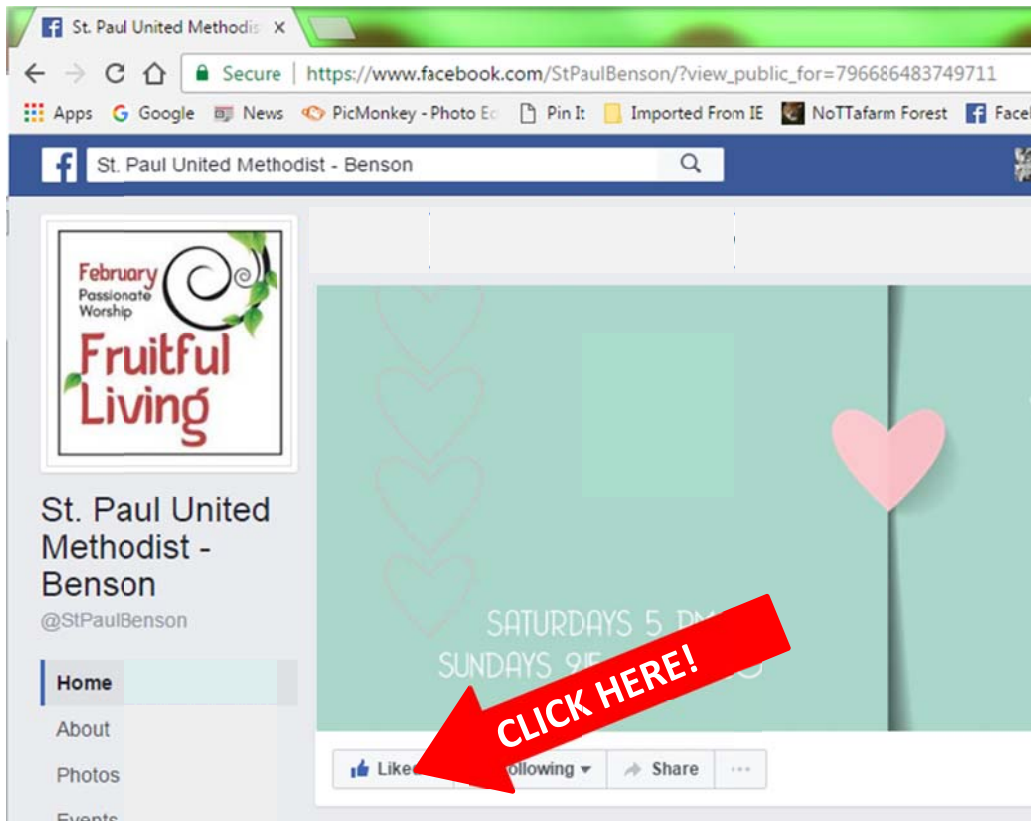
St. Paul United Methodis ×

Secure | https://www.facebook.com/StPaulBenson/?view_public_for=796686483749711

Apps Google News PicMonkey - Photo Ec Pin It Imported From IE NoTTafarm Forest Facel

St. Paul United Methodist - Benson

February Passionate Worship Fruitful Living

St. Paul United Methodist - Benson

@StPaulBenson

Home

About

Photos

Events

SATURDAYS 5 PM

SUNDAYS 9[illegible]

CLICK HERE!

Liked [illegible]ollowing Share ···